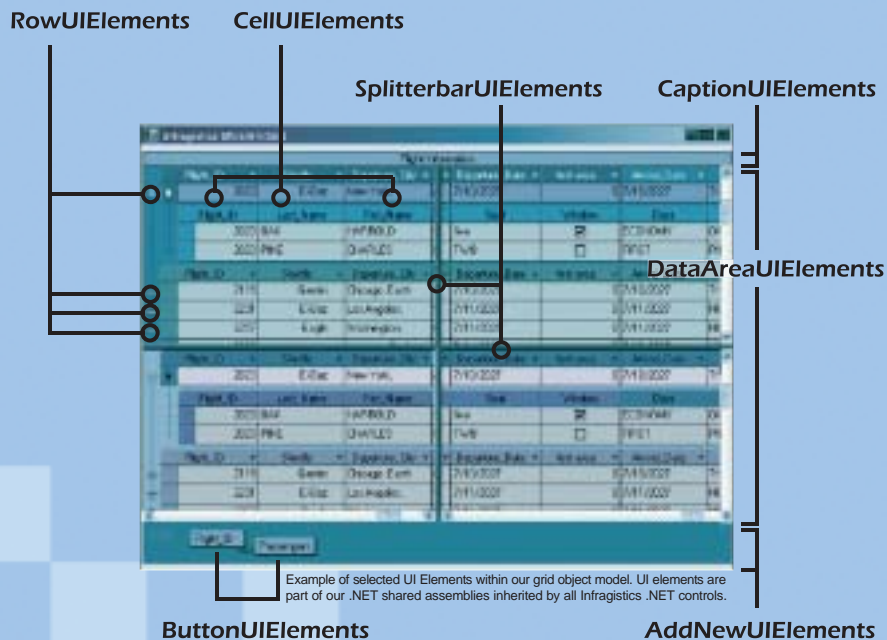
RowUIElements
CellUIElements
SplitterbarUIElements
CaptionUIElements
DataAreaUIElements
Example of selected UI Elements within our grid object model. UI elements are part of our .NET shared assemblies inherited by all Infragistics .NET controls.
ButtonUIElements
AddNewUIElements